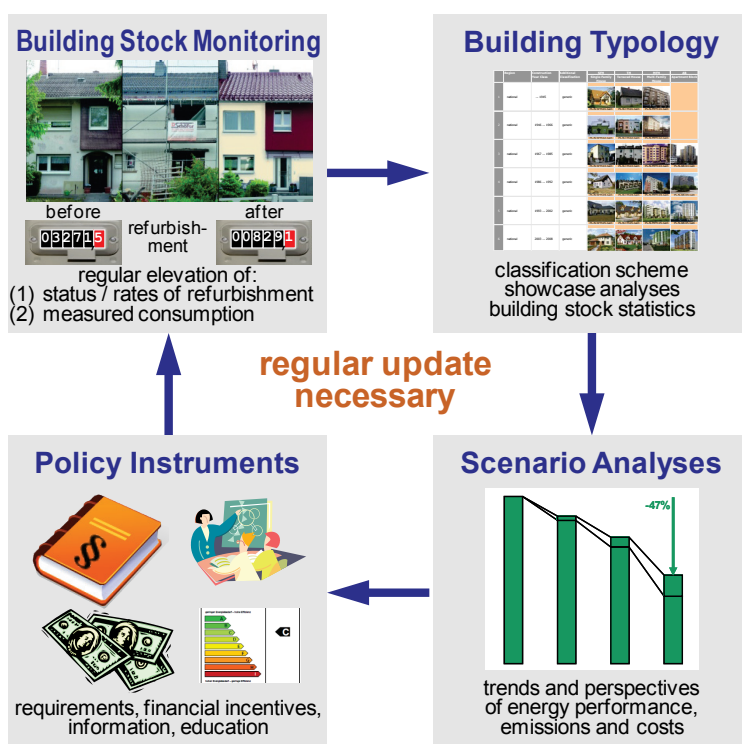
Building Stock Monitoring

before

refurbishment

after

032715

008291

regular elevation of:
(1) status / rates of refurbishment
(2) measured consumption

Building Typology

classification scheme
showcase analyses
building stock statistics

regular update necessary

Scenario Analyses

-47%

trends and perspectives of energy performance, emissions and costs

Policy Instruments

§

C

requirements, financial incentives, information, education